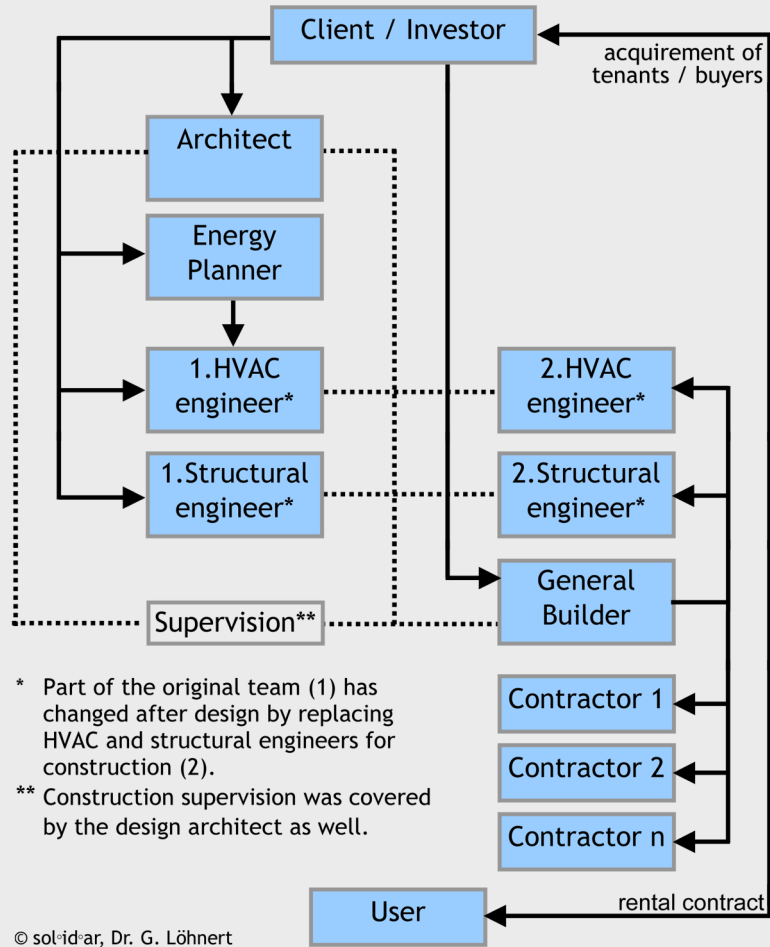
Client / Investor

acquirement of tenants / buyers

Architect

Energy Planner

1.HVAC engineer*

2.HVAC engineer*

1.Structural engineer*

2.Structural engineer*

General Builder

Supervision**

Contractor 1

Contractor 2

Contractor n

* Part of the original team (1) has changed after design by replacing HVAC and structural engineers for construction (2).

** Construction supervision was covered by the design architect as well.

rental contract

User

© sol°id°ar, Dr. G. Löhnert